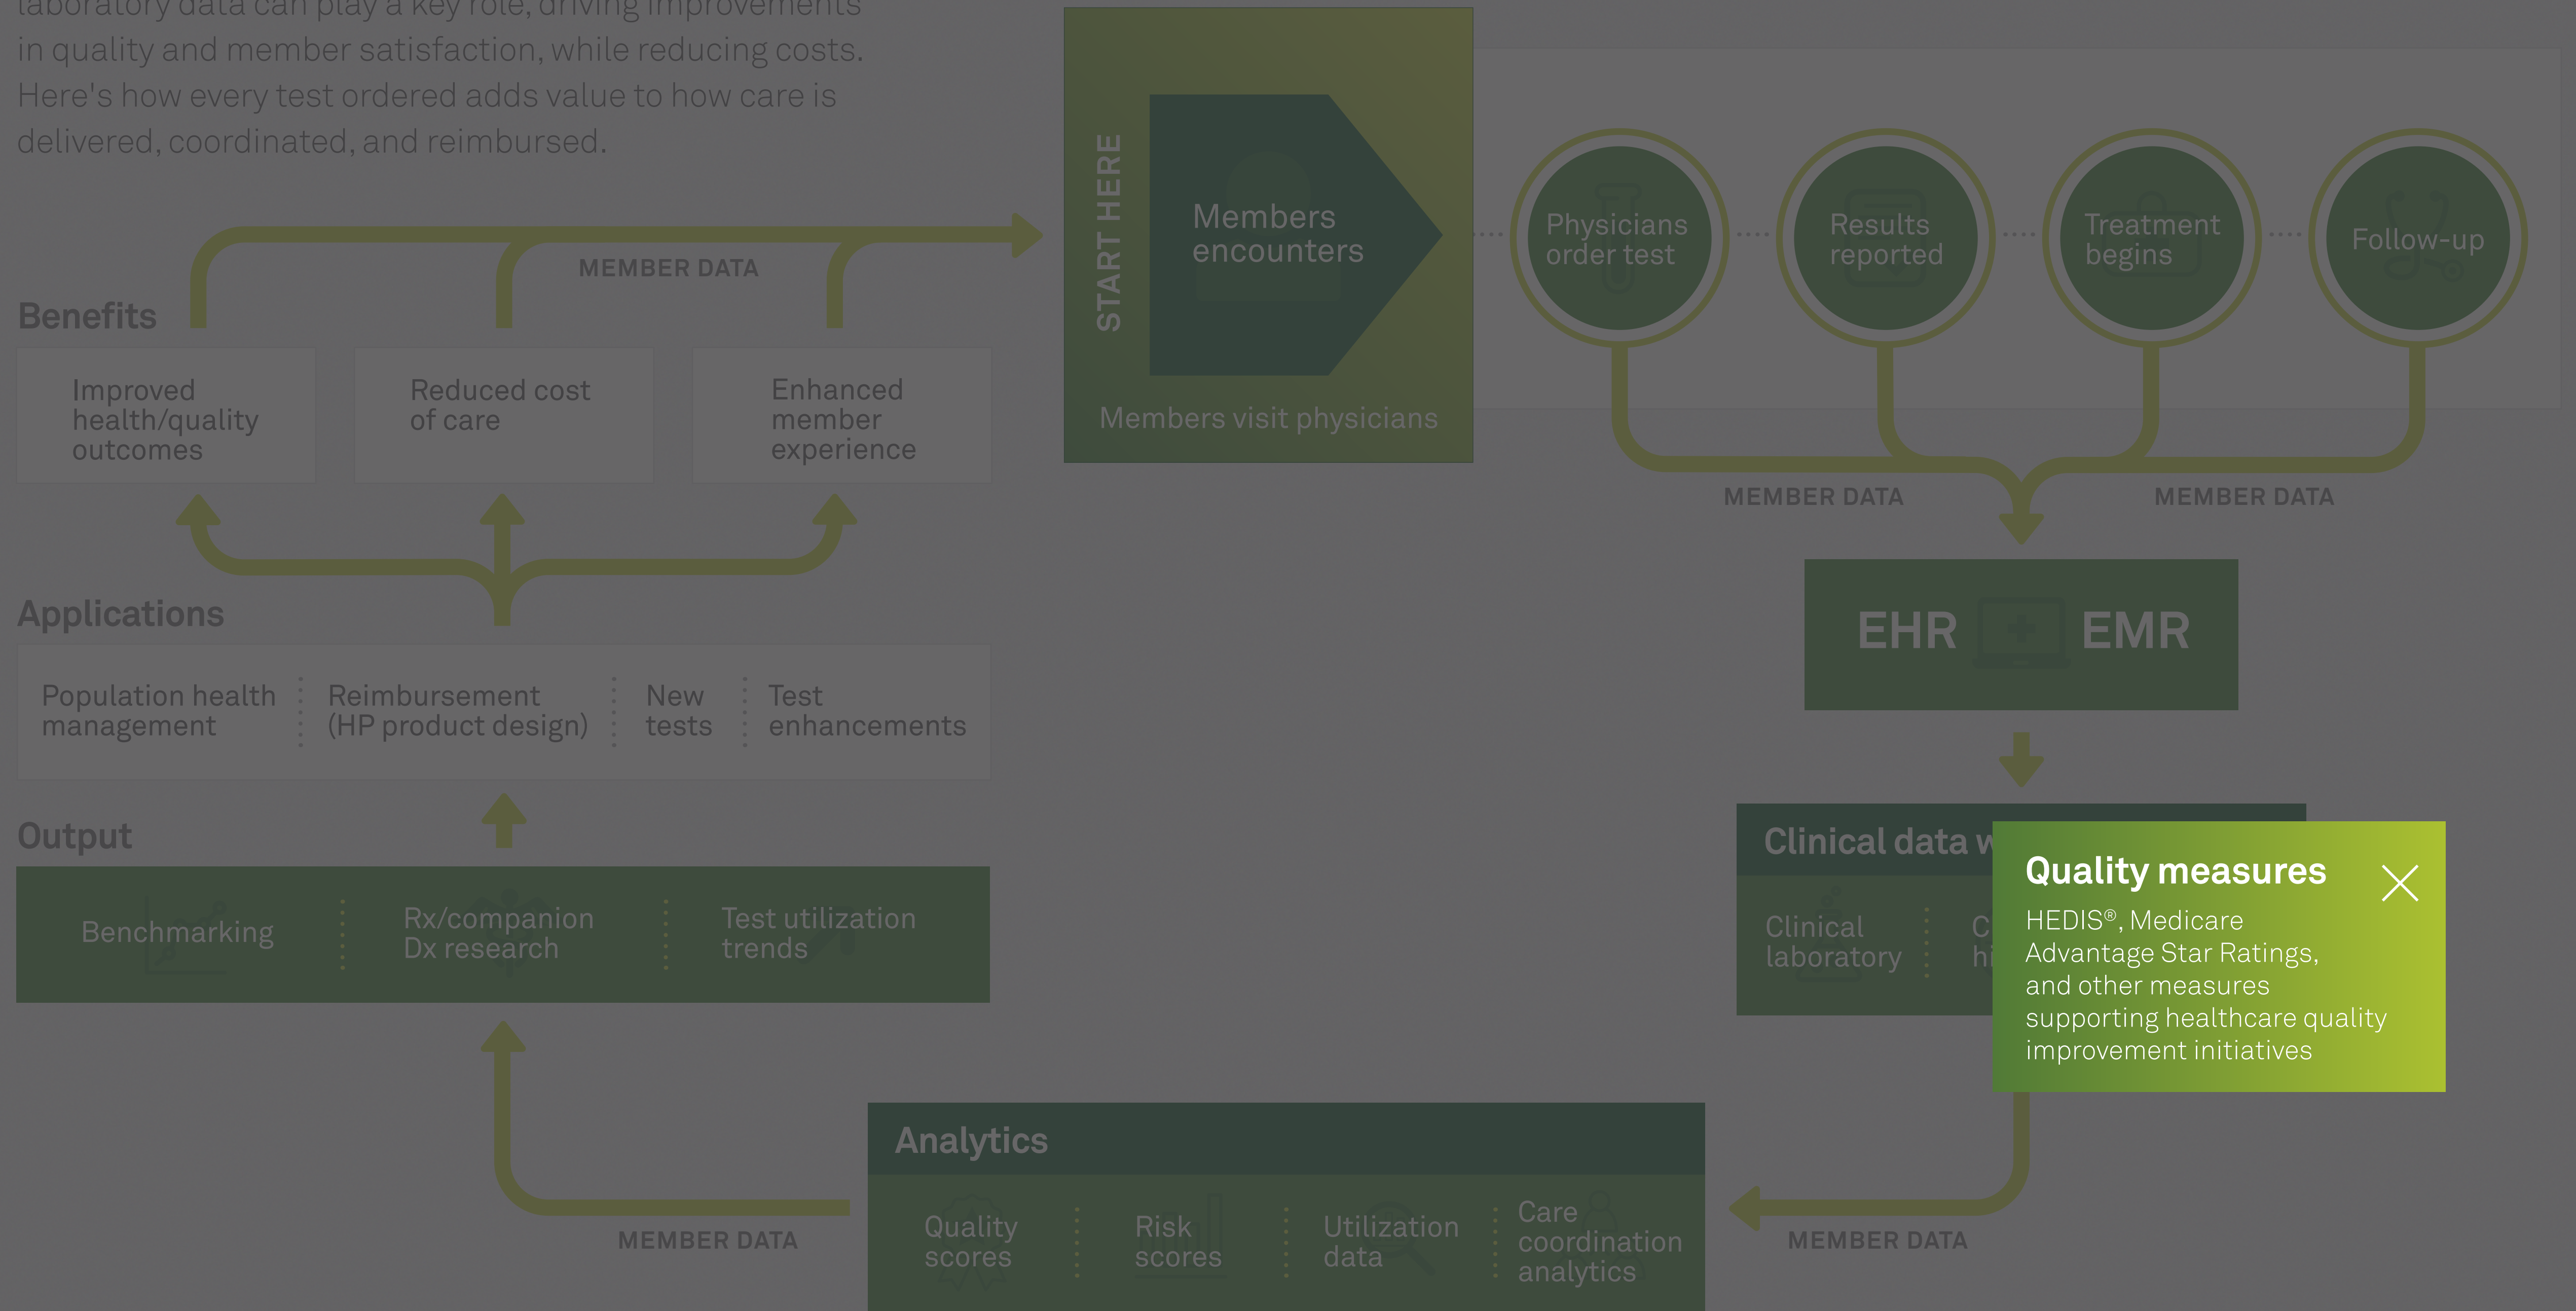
laboratory data can play a key role, driving improvements in quality and member satisfaction, while reducing costs. Here's how every test ordered adds value to how care is delivered, coordinated, and reimbursed.

MEMBER DATA

Benefits

Improved health/quality outcomes

Reduced cost of care

Enhanced member experience

Applications

Population health management

Reimbursement (HP product design)

New tests

Test enhancements

Output

Benchmarking

Rx/companion Dx research

Test utilization trends

START HERE

Members encounters

Members visit physicians

Physicians order test

Results reported

Treatment begins

Follow-up

MEMBER DATA

MEMBER DATA

EHR EMR

Clinical data w

Clinical laboratory

C hi

Quality measures

HEDIS®, Medicare Advantage Star Ratings, and other measures supporting healthcare quality improvement initiatives

Analytics

Quality scores

Risk scores

Utilization data

Care coordination analytics

MEMBER DATA

MEMBER DATA